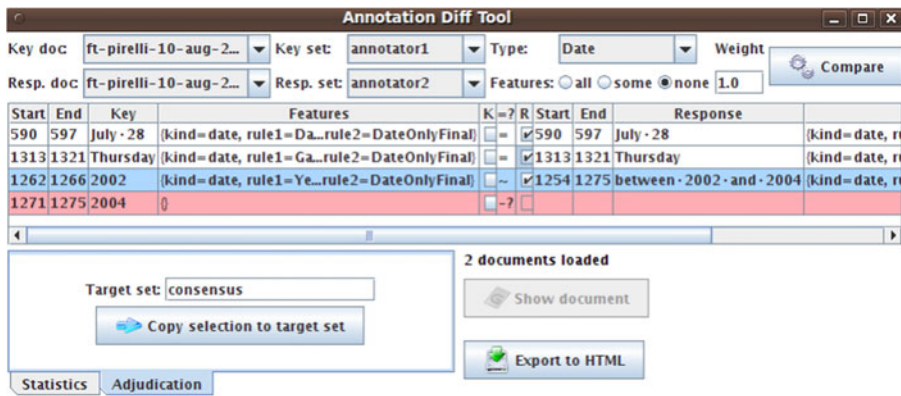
Annotation Diff Tool

Key doc: ft-pirelli-10-aug-2... Key set: annotator1 Type: Date Weight
Resp. doc: ft-pirelli-10-aug-2... Resp. set: annotator2 Features: all some none 1.0
Compare

| Start | End | Key | Features | K | =? | R | Start | End | Response | |
|---|---|---|---|---|---|---|---|---|---|---|
| 590 | 597 | July · 28 | {kind=date, rule1=Da...rule2=DateOnlyFinal} | | = | ✓ | 590 | 597 | July · 28 | {kind=date, r |
| 1313 | 1321 | Thursday | {kind=date, rule1=Ga...rule2=DateOnlyFinal} | | = | ✓ | 1313 | 1321 | Thursday | {kind=date, r |
| 1262 | 1266 | 2002 | {kind=date, rule1=Ye...rule2=DateOnlyFinal} | | ~ | ✓ | 1254 | 1275 | between · 2002 · and · 2004 | {kind=date, r |
| 1271 | 1275 | 2004 | {} | | -? | | | | | |

2 documents loaded

Target set: consensus
Copy selection to target set

Show document

Export to HTML

Statistics Adjudication